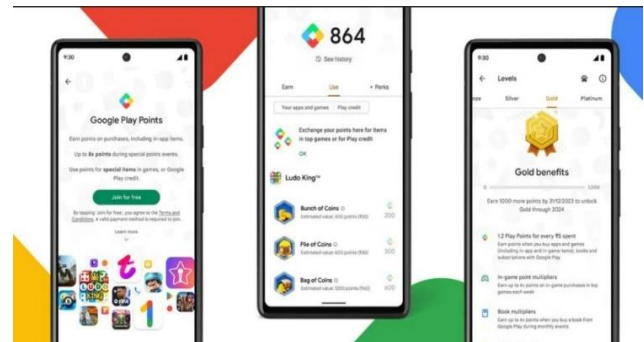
9:30

Google Play Points

Earn points on purchases, including in-app items.

Up to 8x points during special points events.

Use points for special items in games, or Google Play credit.

Join for free

By tapping 'Join for free', you agree to the Terms and Conditions. A valid payment method is required to join.

Learn more

864

See history

Earn

Use

Perks

Your apps and games

Play credit

Exchange your points here for items in top games or for Play credit

OK

Ludo King™

Bunch of Coins

Estimated value: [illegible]

200

Pile of Coins

Estimated value: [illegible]

500

Bag of Coins

Estimated value: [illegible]

900

9:30

Levels

Silver

Gold

Platinum

Gold benefits

Earn 1000 more points by 31/12/2023 to unlock Gold through 2024

1.2 Play Points for every ₹5 spent

Earn points when you buy apps and games (including in-app and in-game items), books and subscriptions with Google Play.

In-game point multipliers

Earn up to 4x points on in-game purchases in top games each week

Book multipliers

Earn up to 4x points when you buy a book from Google Play during monthly events